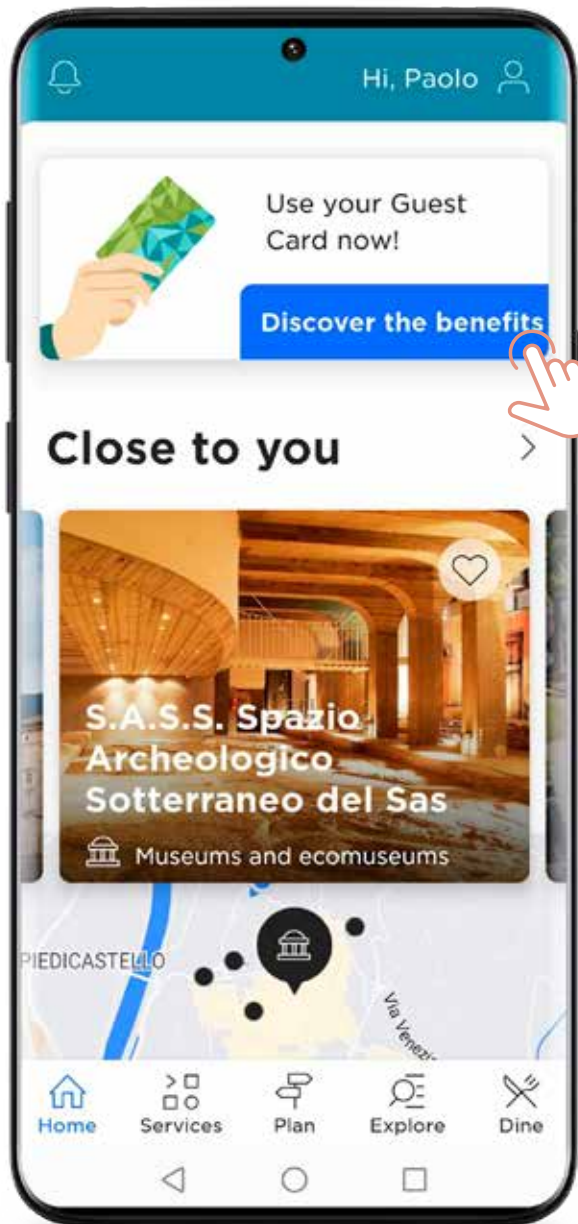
Hi, Paolo

Use your Guest Card now!

Discover the benefits

Close to you

S.A.S.S. Spazio Archeologico Sotterraneo del Sas

Museums and ecomuseums

PIEDICASTELLO

Via Venezia

Home
Services
Plan
Explore
Dine